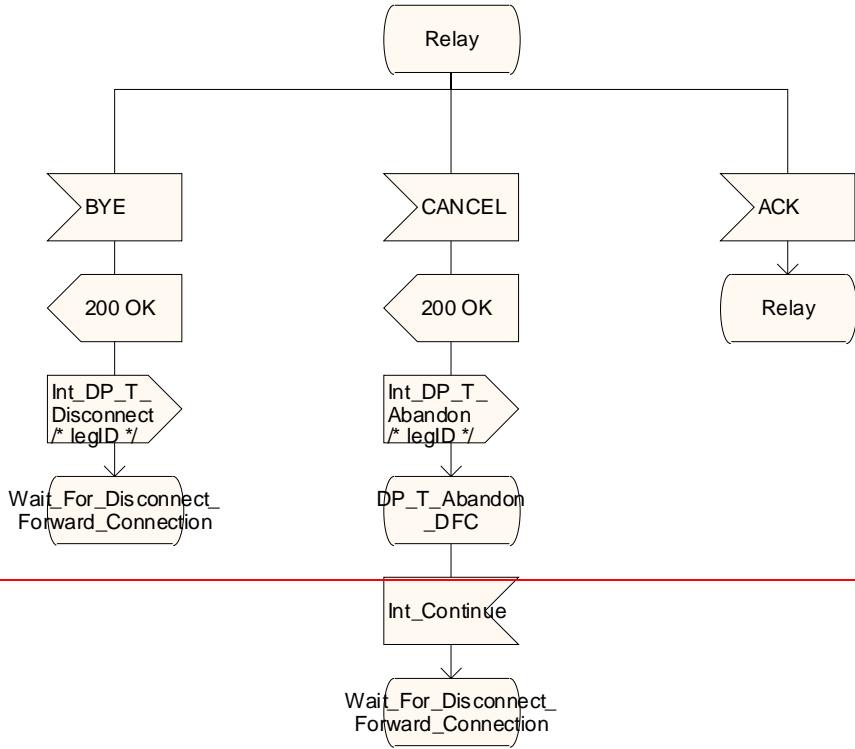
Relay

BYE

CANCEL

ACK

200 OK

200 OK

Relay

Int_DP_T_ Disconnect /* legID */

Int_DP_T_ Abandon /* legID */

Wait_For_Disconnect_ Forward_Connection

DP_T_Abandon _DFC

Int_Continue

Wait_For_Disconnect_ Forward_Connection